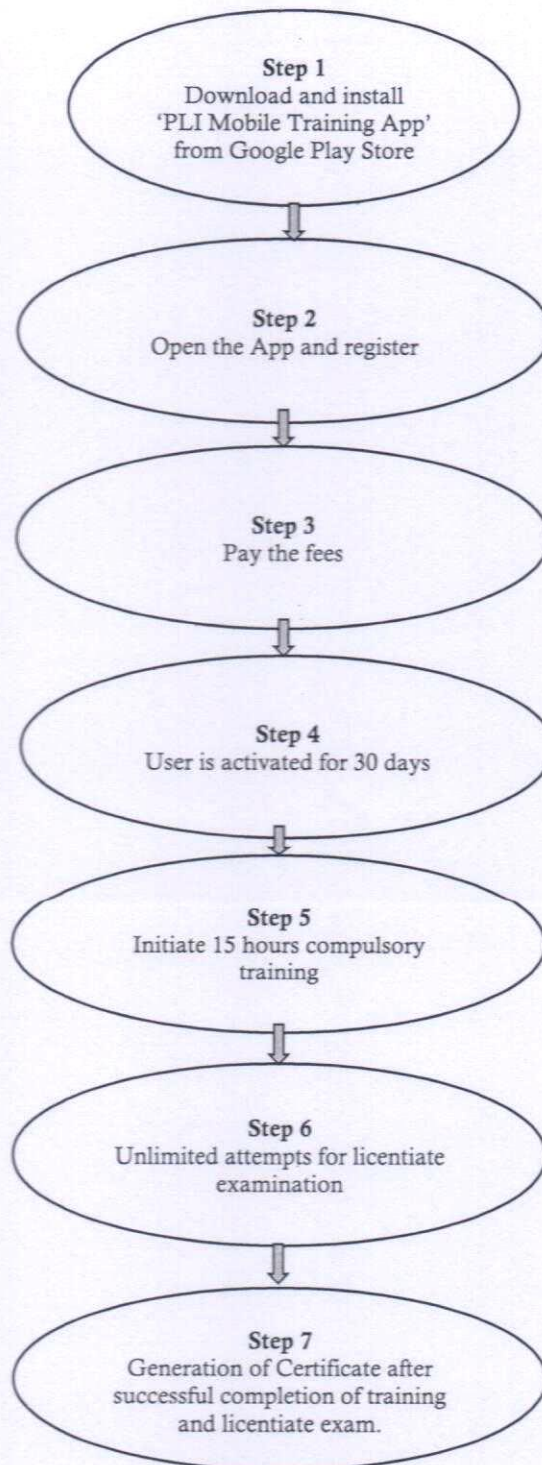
Step 1
Download and install 'PLI Mobile Training App' from Google Play Store

Step 2
Open the App and register

Step 3
Pay the fees

Step 4
User is activated for 30 days

Step 5
Initiate 15 hours compulsory training

Step 6
Unlimited attempts for licentiate examination

Step 7
Generation of Certificate after successful completion of training and licentiate exam.